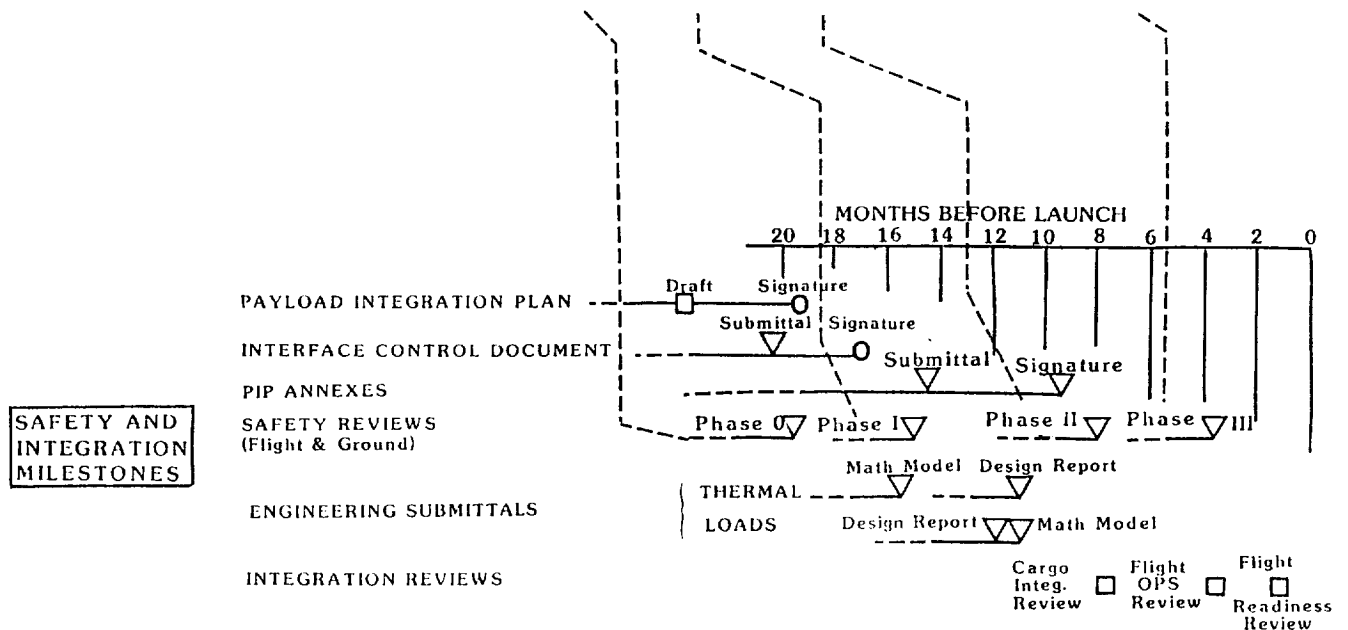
MONTHS BEFORE LAUNCH
20 18 16 14 12 10 8 6 4 2 0

PAYLOAD INTEGRATION PLAN
Draft
Signature

INTERFACE CONTROL DOCUMENT
Submittal
Signature

PIP ANNEXES
Submittal
Signature

SAFETY AND INTEGRATION MILESTONES

SAFETY REVIEWS (Flight & Ground)
Phase 0
Phase I
Phase II
Phase III

ENGINEERING SUBMITTALS
THERMAL
Math Model
Design Report
LOADS
Design Report
Math Model

INTEGRATION REVIEWS
Cargo Integ. Review
Flight OPS Review
Flight Readiness Review